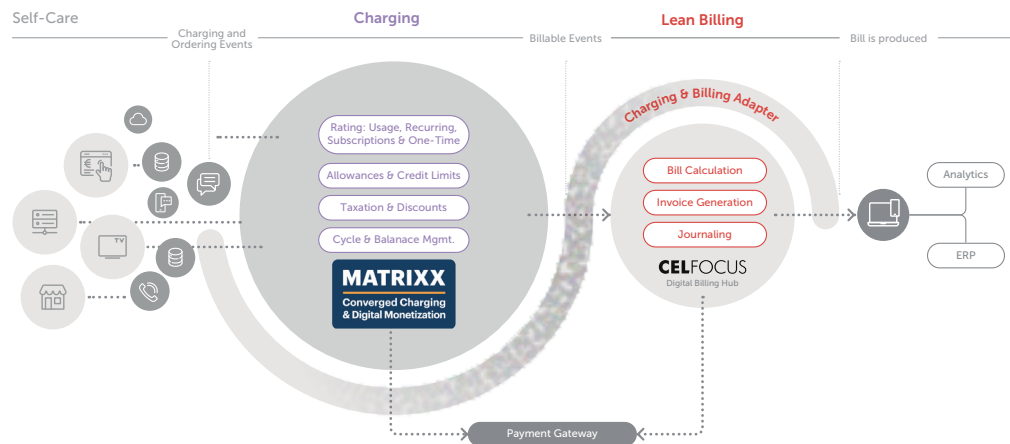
Self-Care

Charging and Ordering Events

Charging

Billable Events

Lean Billing

Bill is produced

Charging & Billing Adapter

Rating: Usage, Recurring, Subscriptions & One-Time

Allowances & Credit Limits

Taxation & Discounts

Cycle & Balanace Mgmt.

MATRIXX

Converged Charging & Digital Monetization

Bill Calculation

Invoice Generation

Journaling

CELFOCUS

Digital Billing Hub

Analytics

ERP

Payment Gateway